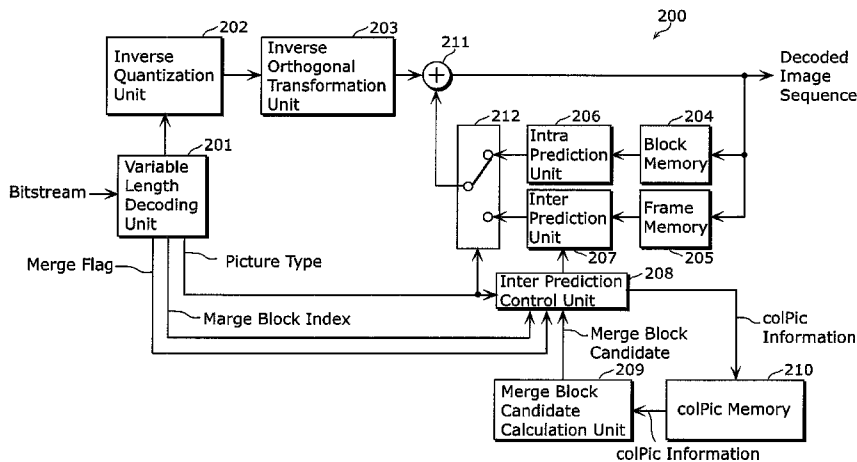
200

202
Inverse Quantization Unit

203
Inverse Orthogonal Transformation Unit

211

Decoded Image Sequence

212

206
Intra Prediction Unit

204
Block Memory

201
Variable Length Decoding Unit

Bitstream

Inter Prediction Unit

Frame Memory

207

205

Merge Flag

Picture Type

Inter Prediction Control Unit

208

Marge Block Index

colPic Information

Merge Block Candidate

209
Merge Block Candidate Calculation Unit

210
colPic Memory

colPic Information